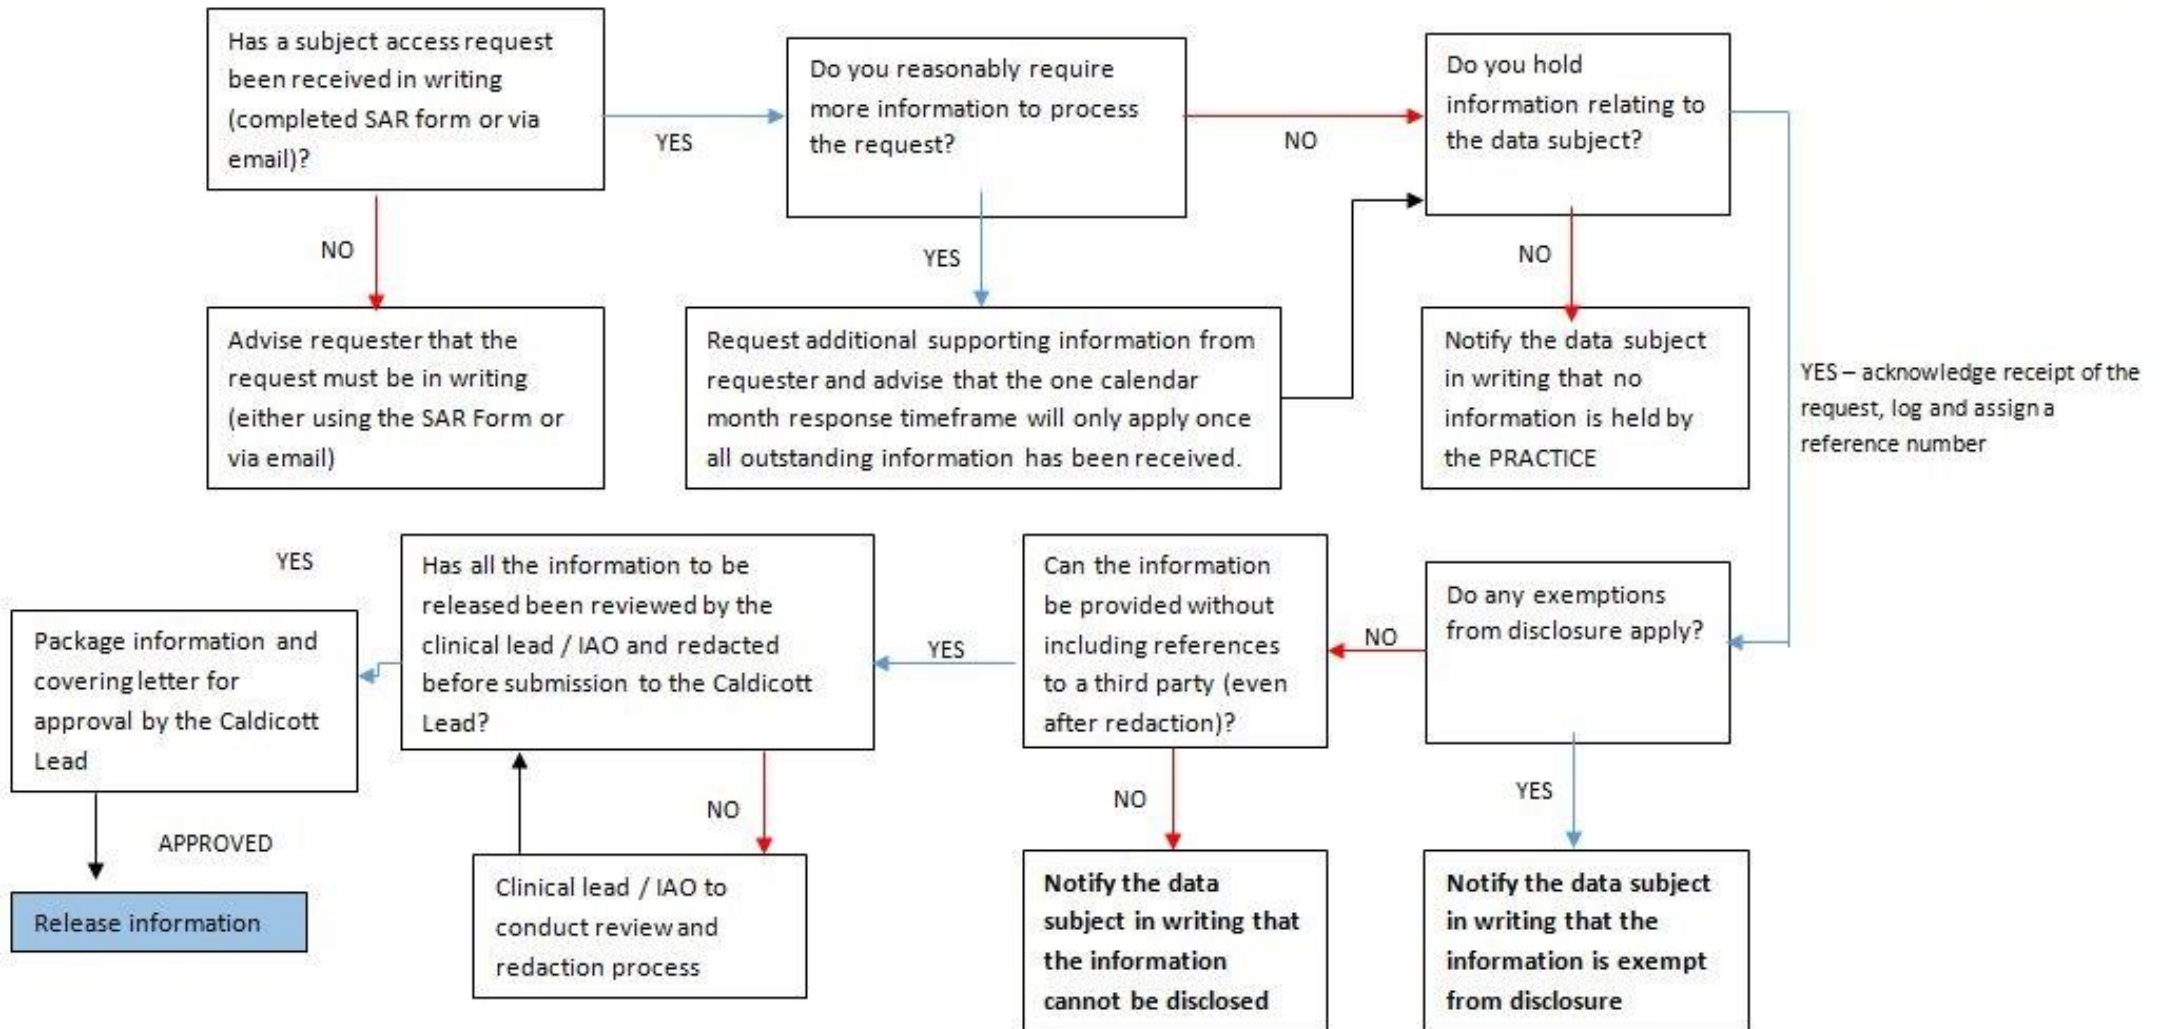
Has a subject access request been received in writing (completed SAR form or via email)?

YES

Do you reasonably require more information to process the request?

NO

Do you hold information relating to the data subject?

NO

YES

NO

Advise requester that the request must be in writing (either using the SAR Form or via email)

Request additional supporting information from requester and advise that the one calendar month response timeframe will only apply once all outstanding information has been received.

Notify the data subject in writing that no information is held by the PRACTICE

YES – acknowledge receipt of the request, log and assign a reference number

YES

Has all the information to be released been reviewed by the clinical lead / IAO and redacted before submission to the Caldicott Lead?

Can the information be provided without including references to a third party (even after redaction)?

Do any exemptions from disclosure apply?

Package information and covering letter for approval by the Caldicott Lead

YES

NO

APPROVED

NO

NO

YES

Release information

Clinical lead / IAO to conduct review and redaction process

Notify the data subject in writing that the information cannot be disclosed

Notify the data subject in writing that the information is exempt from disclosure